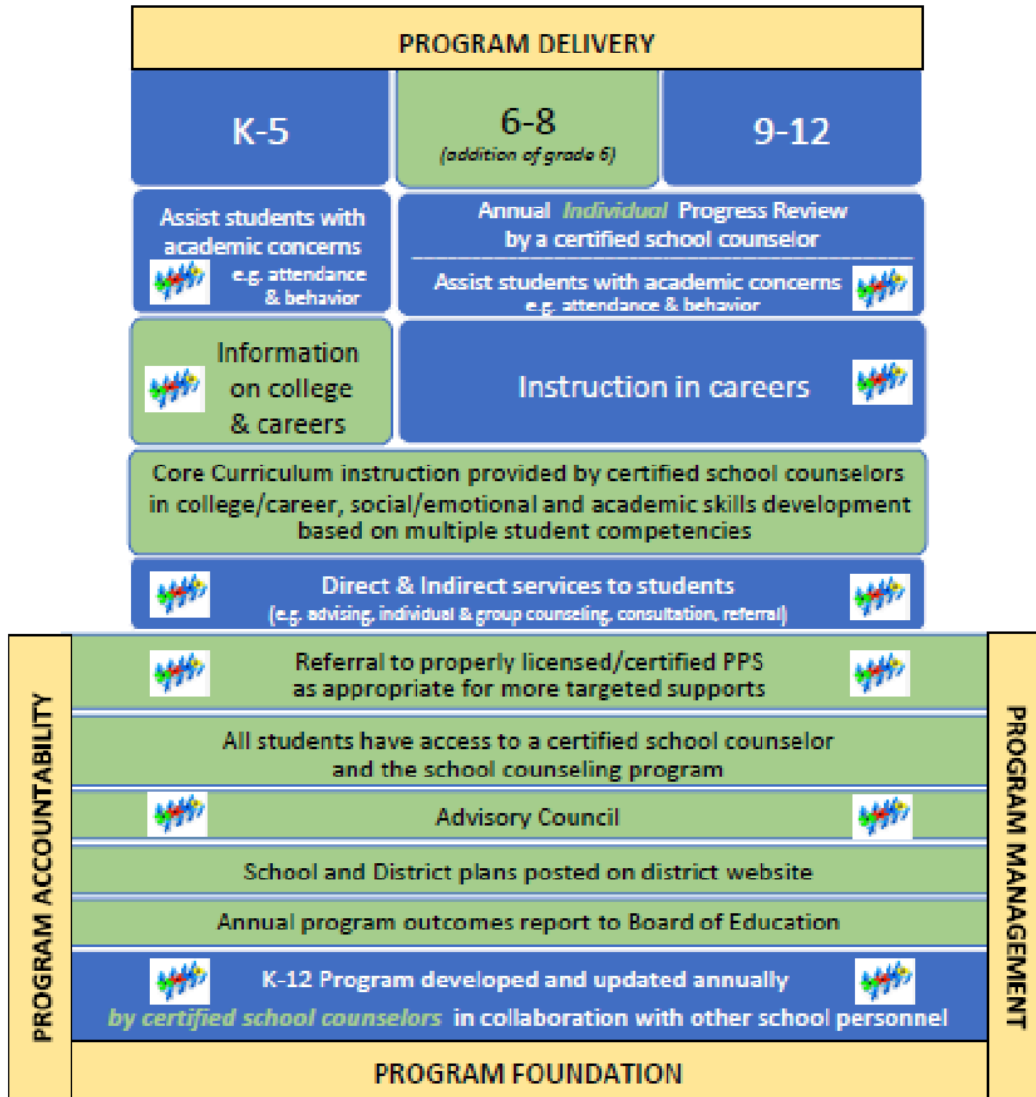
PROGRAM DELIVERY

K-5

6-8
(addition of grade 6)

9-12

Assist students with academic concerns
e.g. attendance & behavior

Annual Individual Progress Review by a certified school counselor

Assist students with academic concerns
e.g. attendance & behavior

Information on college & careers

Instruction in careers

Core Curriculum instruction provided by certified school counselors in college/career, social/emotional and academic skills development based on multiple student competencies

Direct & Indirect services to students
(e.g. advising, individual & group counseling, consultation, referral)

PROGRAM ACCOUNTABILITY

Referral to properly licensed/certified PPS as appropriate for more targeted supports

All students have access to a certified school counselor and the school counseling program

Advisory Council

School and District plans posted on district website

Annual program outcomes report to Board of Education

K-12 Program developed and updated annually by certified school counselors in collaboration with other school personnel

PROGRAM MANAGEMENT

PROGRAM FOUNDATION